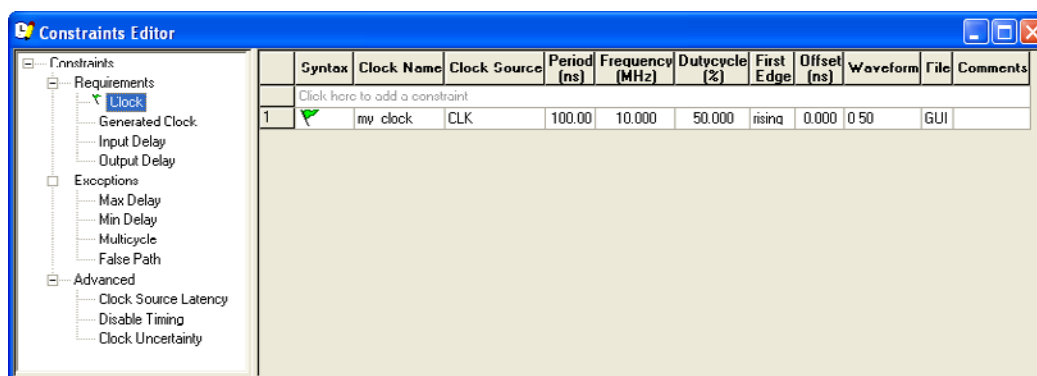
Constraints Editor

Constraints
Requirements
Clock
Generated Clock
Input Delay
Output Delay
Exceptions
Max Delay
Min Delay
Multicycle
False Path
Advanced
Clock Source Latency
Disable Timing
Clock Uncertainty

| | Syntax | Clock Name | Clock Source | Period (ns) | Frequency (MHz) | Dutycycle (%) | First Edge | Offset (ns) | Waveform | File | Comments |
|---|---|---|---|---|---|---|---|---|---|---|---|
| | Click here to add a constraint | | | | | | | | | | |
| 1 | | my_clock | CLK | 100.00 | 10.000 | 50.000 | rising | 0.000 | 0 50 | GUI | |